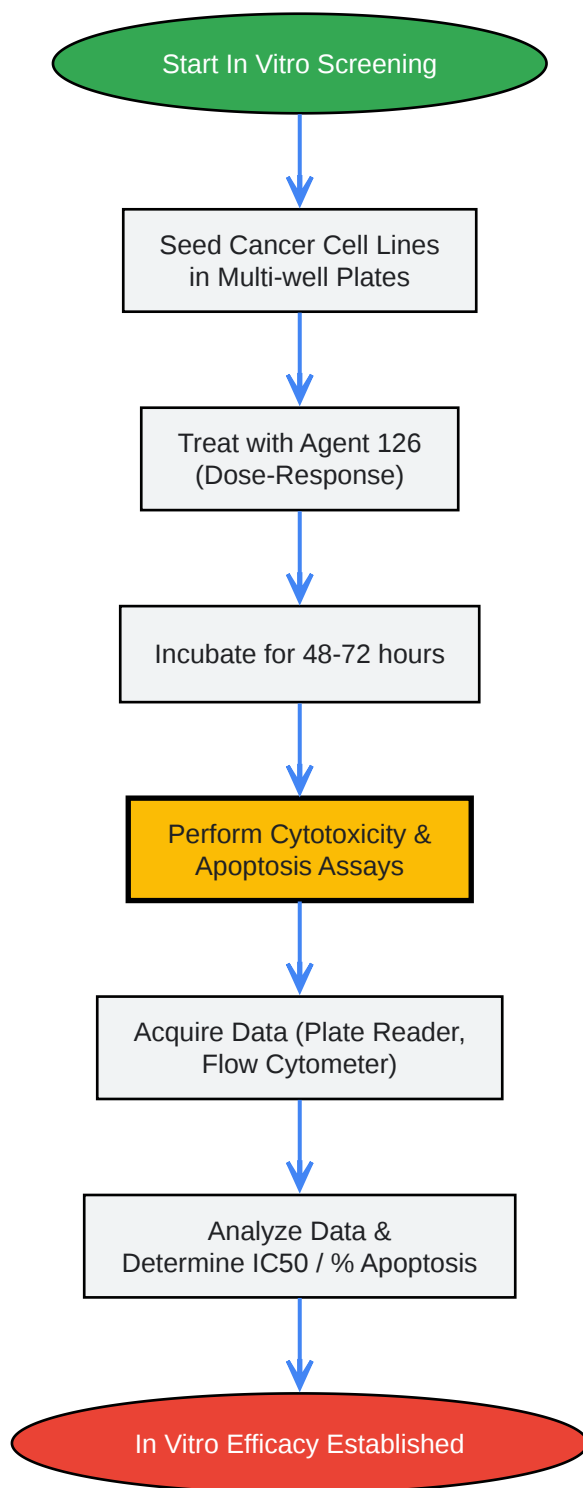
Start In Vitro Screening

Seed Cancer Cell Lines in Multi-well Plates

Treat with Agent 126 (Dose-Response)

Incubate for 48-72 hours

Perform Cytotoxicity & Apoptosis Assays

Acquire Data (Plate Reader, Flow Cytometer)

Analyze Data & Determine IC50 / % Apoptosis

In Vitro Efficacy Established